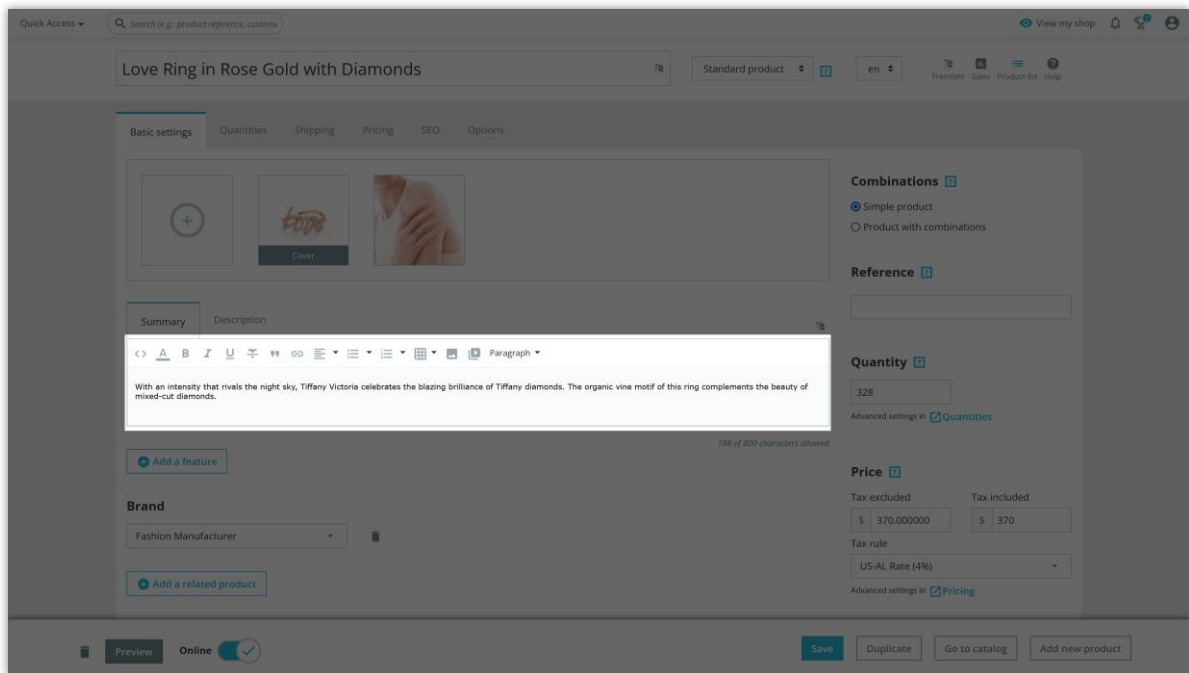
Quick Access ▾ Search (e.g.: product reference, custome

View my shop

Love Ring in Rose Gold with Diamonds

Standard product

en

Translate Sales Product list Help

Basic settings Quantities Shipping Pricing SEO Options

Cover

Combinations

Simple product

Product with combinations

Reference

Summary Description

Paragraph

With an intensity that rivals the night sky, Tiffany Victoria celebrates the blazing brilliance of Tiffany diamonds. The organic vine motif of this ring complements the beauty of mixed-cut diamonds.

198 of 800 characters allowed

Quantity

328

Advanced settings in Quantities

Add a feature

Price

Tax excluded Tax included

\$ 370.000000 \$ 370

Tax rule

US-AL Rate (4%)

Advanced settings in Pricing

Brand

Fashion Manufacturer

Add a related product

Preview Online

Save Duplicate Go to catalog Add new product